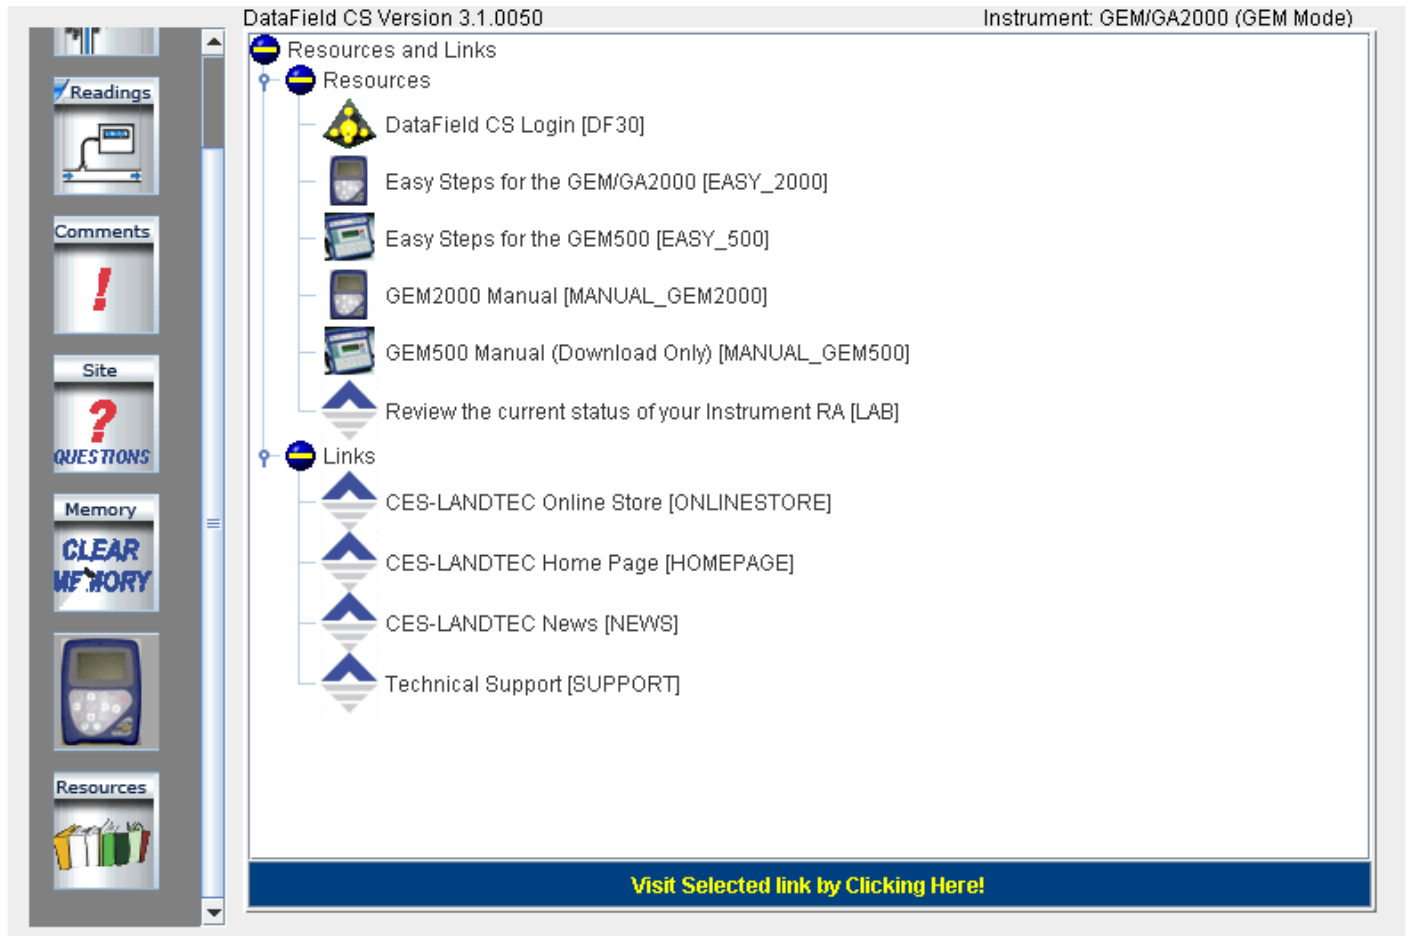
Readings

Comments

Site

QUESTIONS

Memory

CLEAR MEMORY

Resources

DataField CS Version 3.1.0050

Instrument: GEM/GA2000 (GEM Mode)

Resources and Links

Resources

DataField CS Login [DF30]

Easy Steps for the GEM/GA2000 [EASY_2000]

Easy Steps for the GEM500 [EASY_500]

GEM2000 Manual [MANUAL_GEM2000]

GEM500 Manual (Download Only) [MANUAL_GEM500]

Review the current status of your Instrument RA [LAB]

Links

CES-LANDTEC Online Store [ONLINESTORE]

CES-LANDTEC Home Page [HOMEPAGE]

CES-LANDTEC News [NEWS]

Technical Support [SUPPORT]

Visit Selected link by Clicking Here!